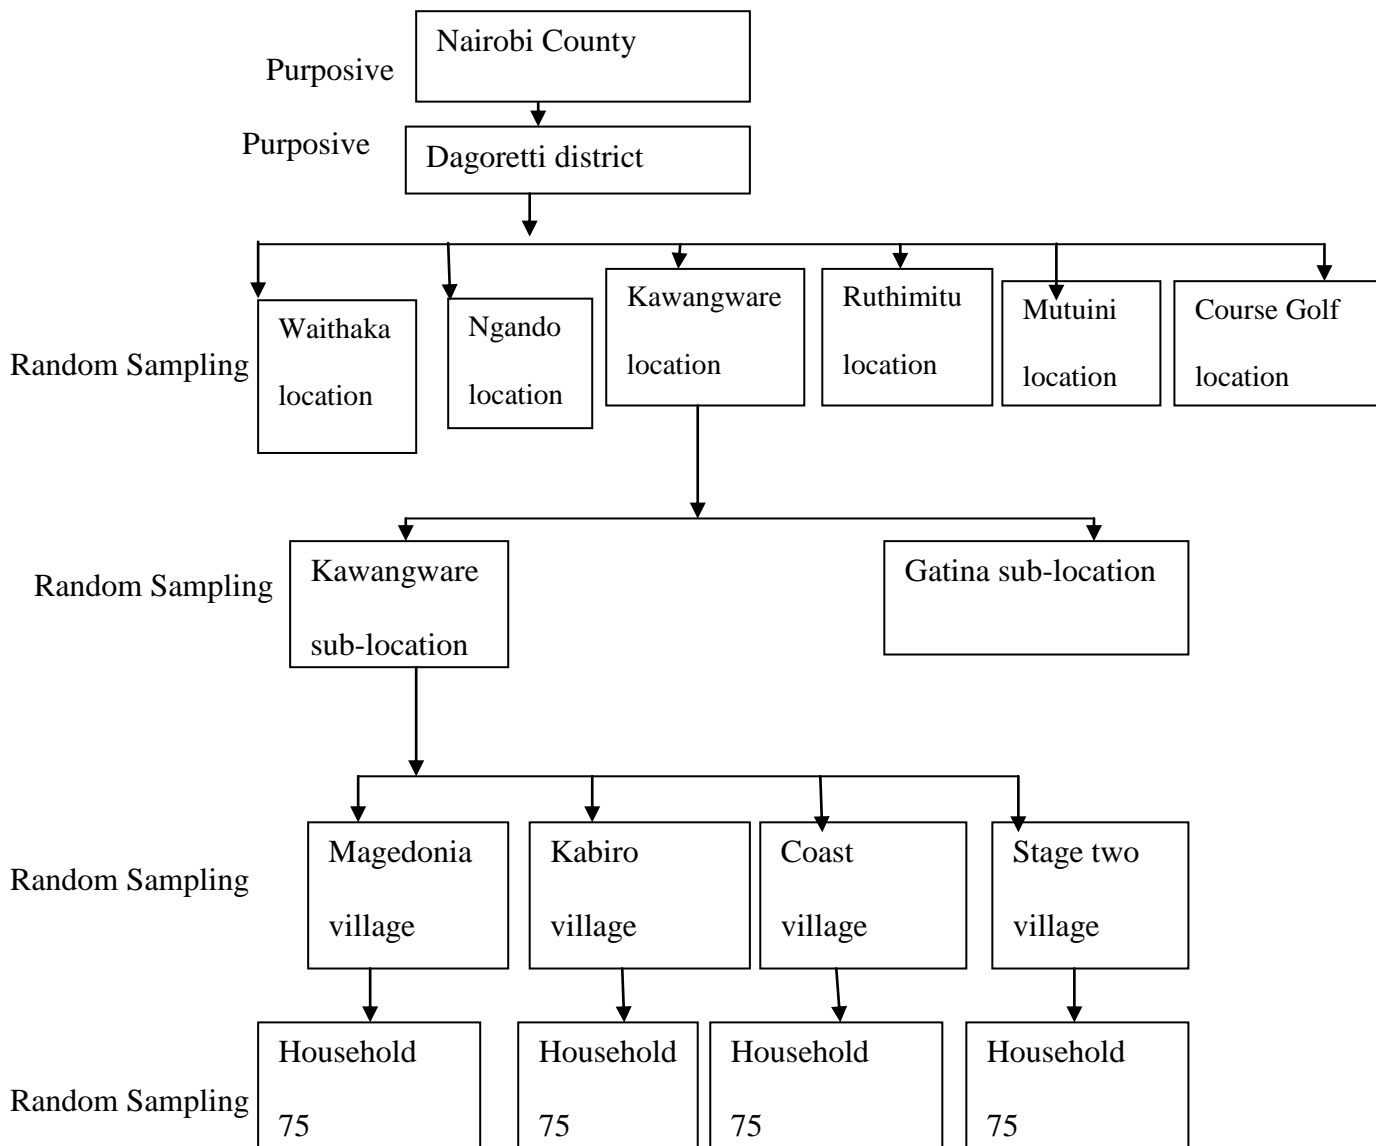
Purposive
Nairobi County

Purposive
Dagoretti district

Random Sampling
Waithaka location
Ngando location
Kawangware location
Ruthimitu location
Mutuini location
Course Golf location

Random Sampling
Kawangware sub-location
Gatina sub-location

Random Sampling
Magedonia village
Kabiro village
Coast village
Stage two village

Random Sampling
Household 75
Household 75
Household 75
Household 75